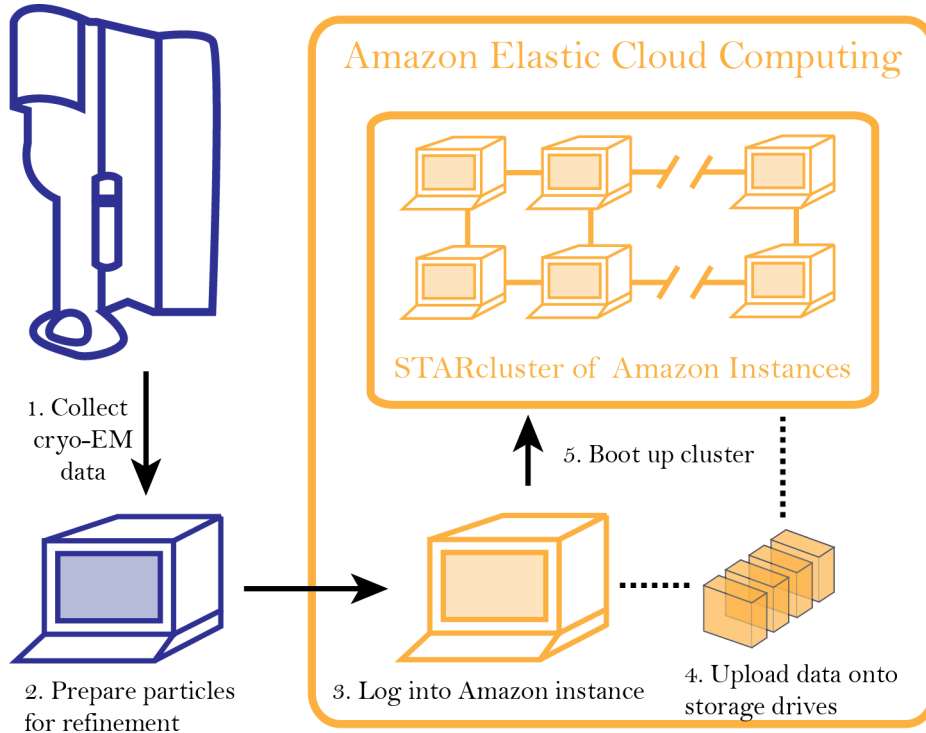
Amazon Elastic Cloud Computing

STARcluster of Amazon Instances

1. Collect cryo-EM data

5. Boot up cluster

2. Prepare particles for refinement

3. Log into Amazon instance

4. Upload data onto storage drives